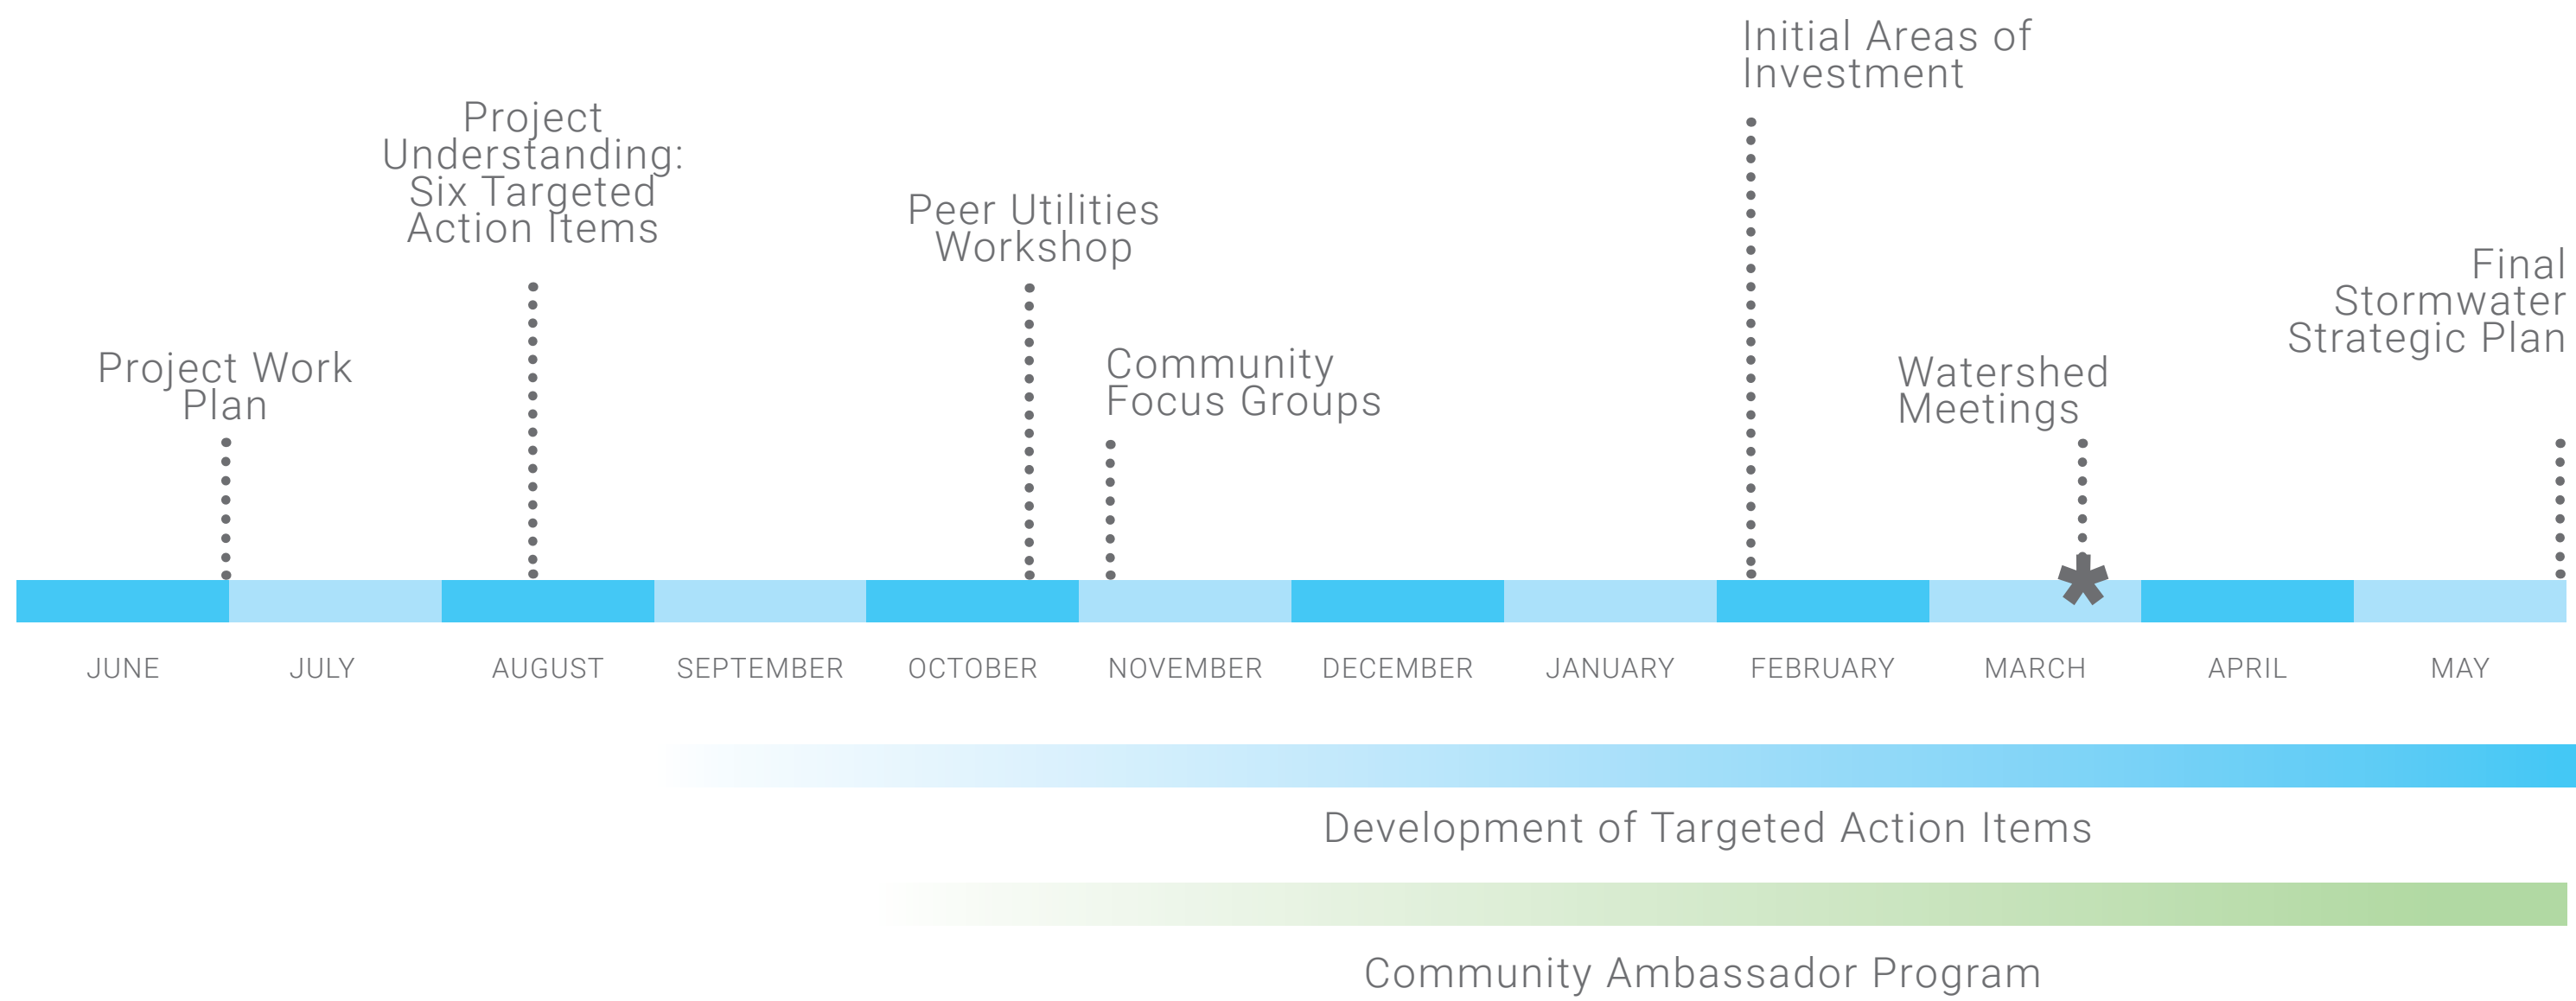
Initial Areas of Investment

Project Understanding: Six Targeted Action Items

Peer Utilities Workshop

Final Stormwater Strategic Plan

Project Work Plan

Community Focus Groups

Watershed Meetings

*

JUNE JULY AUGUST SEPTEMBER OCTOBER NOVEMBER DECEMBER JANUARY FEBRUARY MARCH APRIL MAY

Development of Targeted Action Items

Community Ambassador Program